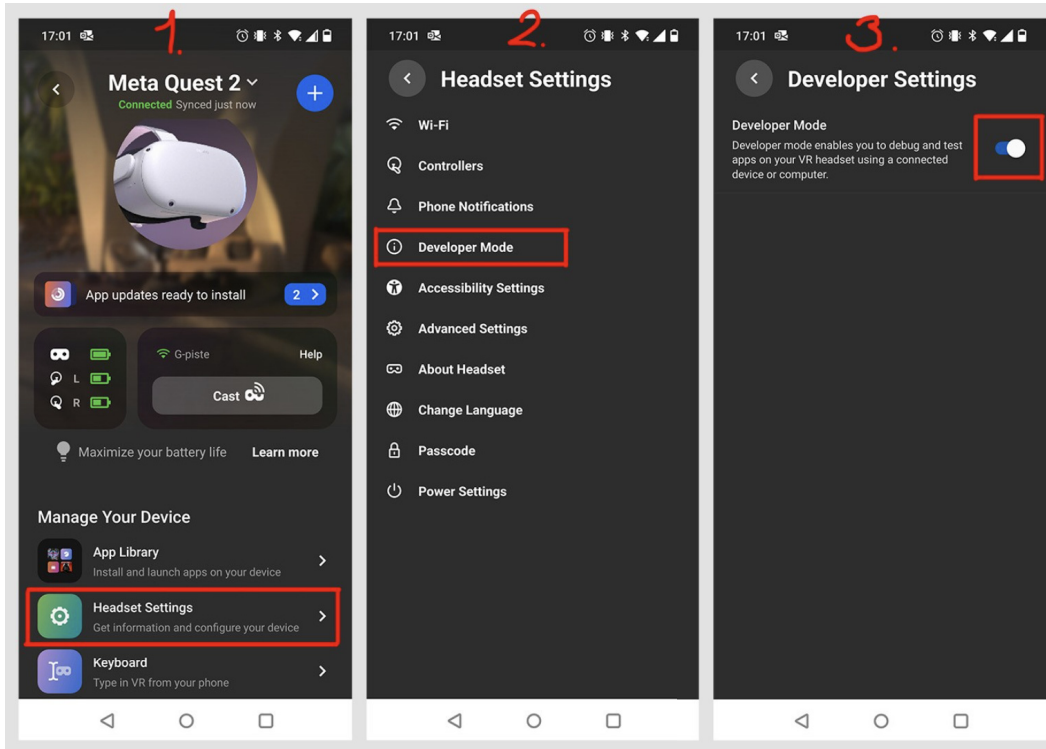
17:01

1.

Meta Quest 2

Connected Synced just now

App updates ready to install

2

L

R

G-piste

Help

Cast

Maximize your battery life

Learn more

Manage Your Device

App Library

Install and launch apps on your device

Headset Settings

Get information and configure your device

Keyboard

Type in VR from your phone

17:01

2.

Headset Settings

Wi-Fi

Controllers

Phone Notifications

Developer Mode

Accessibility Settings

Advanced Settings

About Headset

Change Language

Passcode

Power Settings

17:01

3.

Developer Settings

Developer Mode

Developer mode enables you to debug and test apps on your VR headset using a connected device or computer.